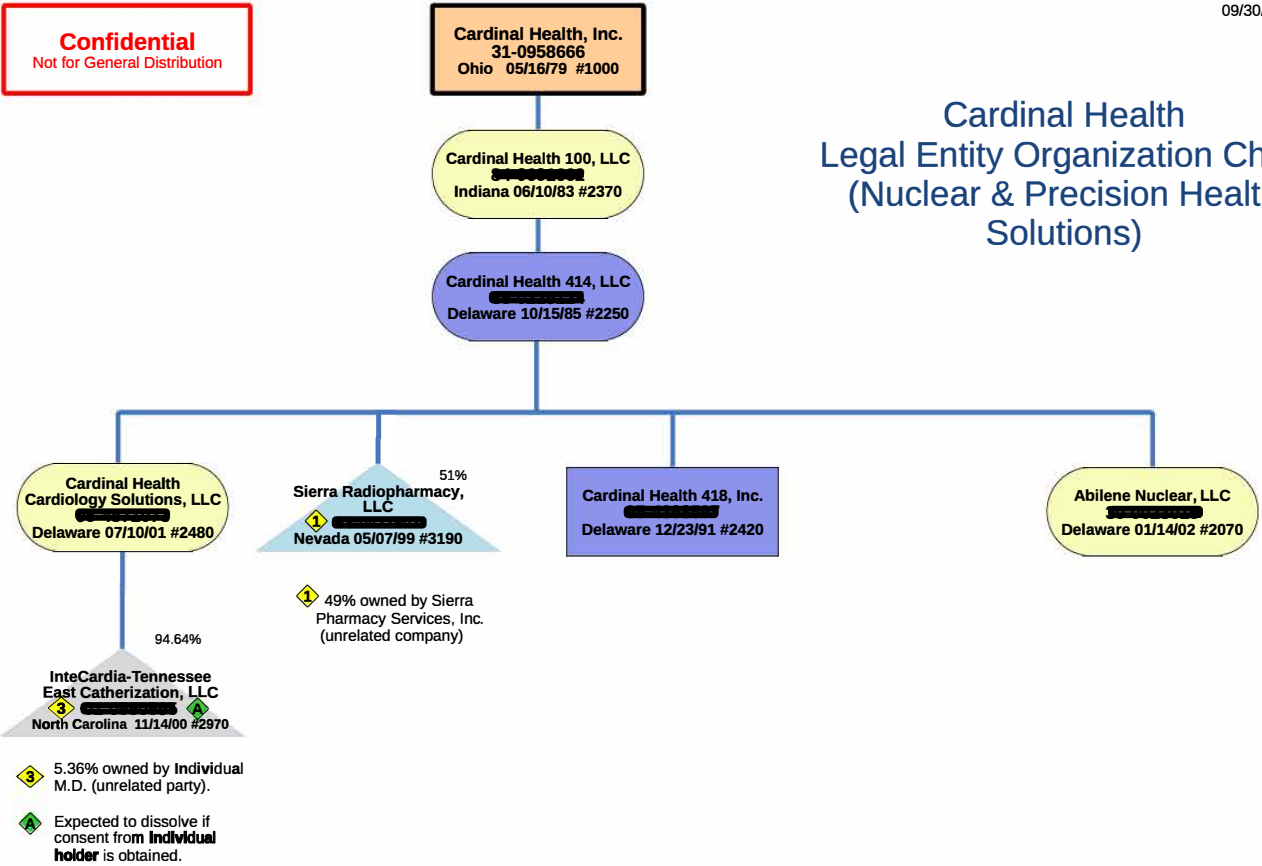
Confidential
Not for General Distribution

Cardinal Health, Inc.
31-0958666
Ohio 05/16/79 #1000

09/30/

Cardinal Health
Legal Entity Organization Ch
(Nuclear & Precision Healt
Solutions)

Cardinal Health 100, LLC
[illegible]
Indiana 06/10/83 #2370

Cardinal Health 414, LLC
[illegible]
Delaware 10/15/85 #2250

Cardinal Health
Cardiology Solutions, LLC
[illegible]
Delaware 07/10/01 #2480

51%
Sierra Radiopharmacy, LLC
1 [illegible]
Nevada 05/07/99 #3190

Cardinal Health 418, Inc.
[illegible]
Delaware 12/23/91 #2420

Abilene Nuclear, LLC
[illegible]
Delaware 01/14/02 #2070

1 49% owned by Sierra Pharmacy Services, Inc. (unrelated company)

94.64%

InteCardia-Tennessee East Catherization, LLC
3 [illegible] A
North Carolina 11/14/00 #2970

3 5.36% owned by Individual M.D. (unrelated party).

A Expected to dissolve if consent from Individual holder is obtained.